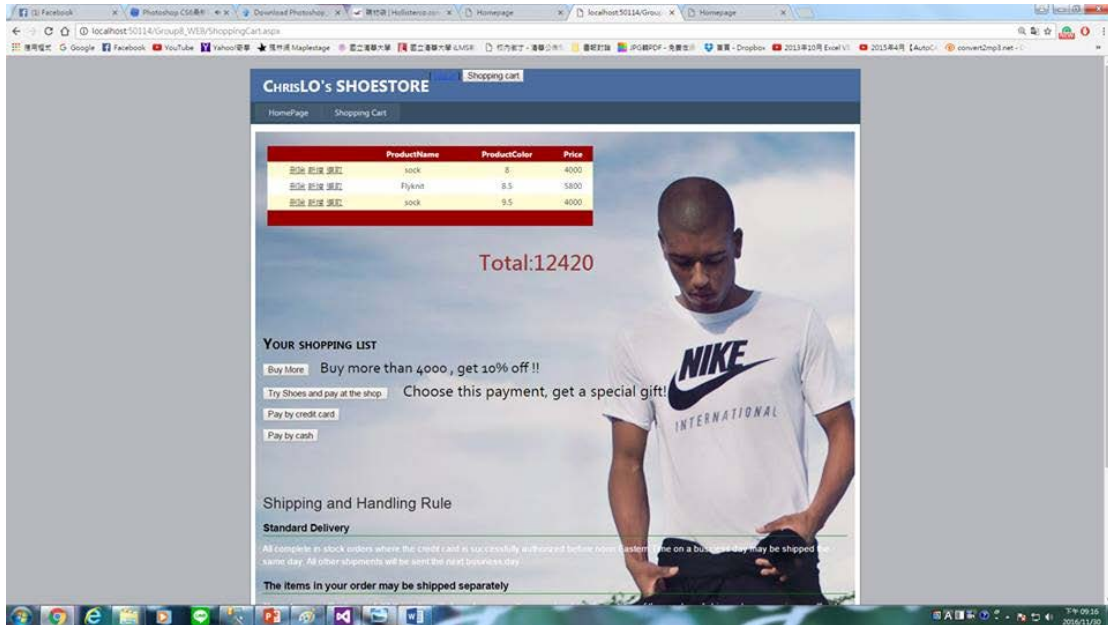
(3) Facebook | Photoshop CS6 | Download Photoshop | Hollisterco.com | Homepage | localhost:50114/Group | Homepage

localhost:50114/Group8_WEB/ShoppingCart.aspx

Google | Facebook | YouTube | Yahoo! | Maplestage | convert2mp3.net

CHRISLO'S SHOESTORE

Shopping cart

HomePage | Shopping Cart

| | ProductName | ProductColor | Price |
|---|---|---|---|
| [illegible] | sock | 8 | 4000 |
| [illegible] | Flyknit | 8.5 | 5800 |
| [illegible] | sock | 9.5 | 4000 |

Total:12420

YOUR SHOPPING LIST

Buy More Buy more than 4000 , get 10% off !!

Try Shoes and pay at the shop Choose this payment, get a special gift!

Pay by credit card

Pay by cash

NIKE
INTERNATIONAL

Shipping and Handling Rule

Standard Delivery

All complete in stock orders where the credit card is successfully authorized before noon Eastern time on a business day may be shipped the same day. All other shipments will be sent the next business day.

The items in your order may be shipped separately

下午 09:16
2016/11/30